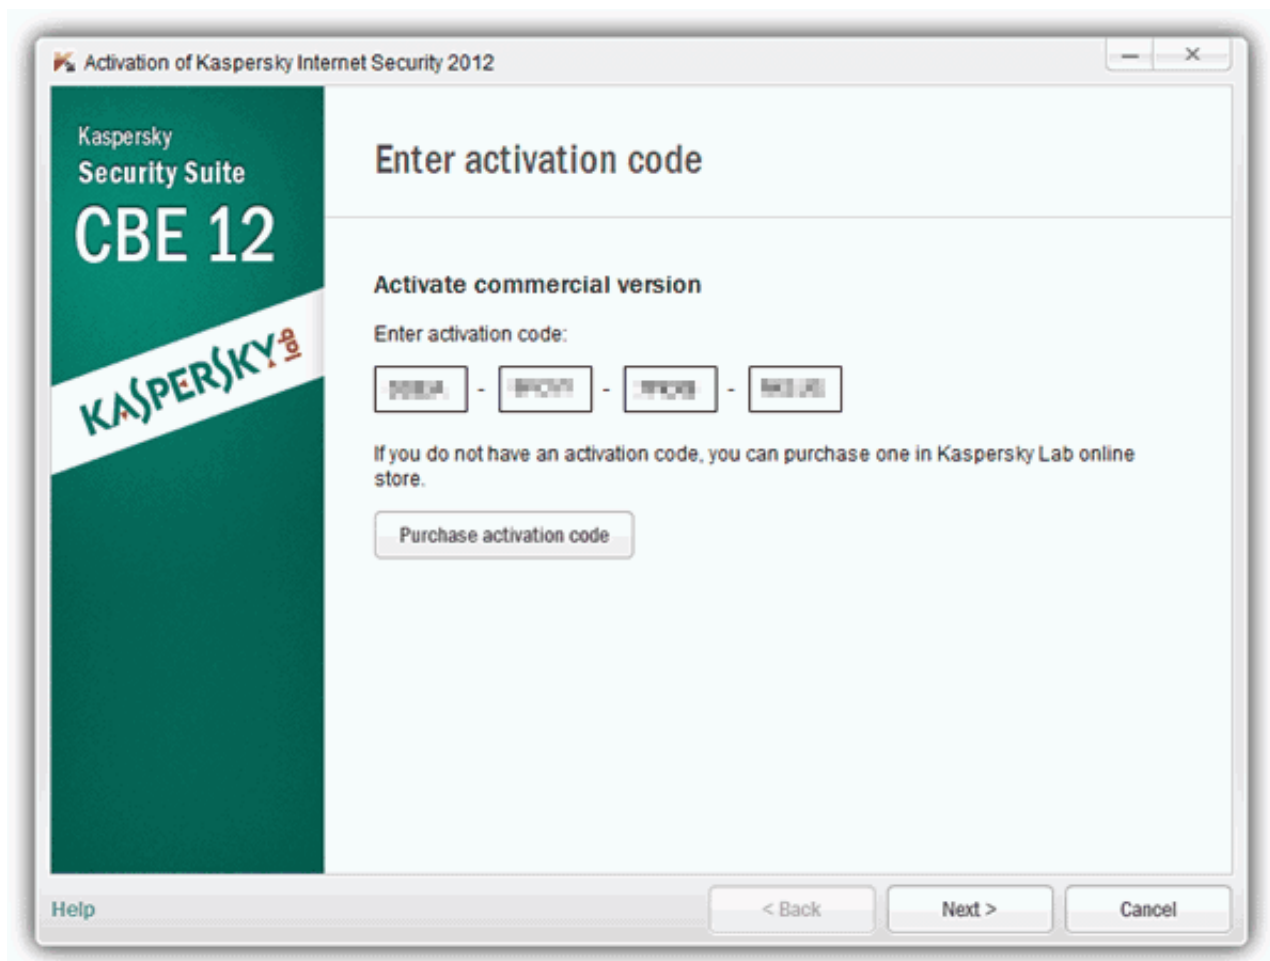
Activation of Kaspersky Internet Security 2012

Kaspersky
Security Suite
CBE 12

KASPERSKY lab

Enter activation code

Activate commercial version

Enter activation code:

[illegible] - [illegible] - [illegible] - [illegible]

If you do not have an activation code, you can purchase one in Kaspersky Lab online store.

Purchase activation code

Help

< Back

Next >

Cancel